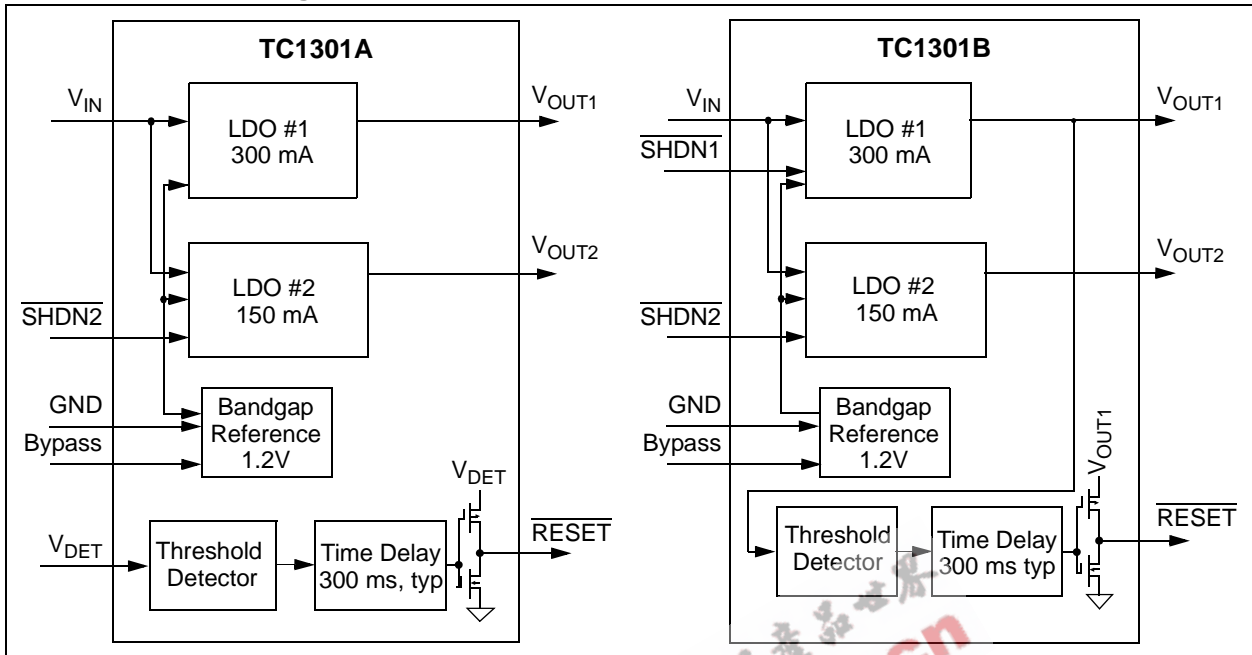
TC1301A

$V_{IN}$

LDO #1
300 mA

$V_{OUT1}$

LDO #2
150 mA

$V_{OUT2}$

$\overline{SHDN2}$

GND

Bypass

Bandgap
Reference
1.2V

$V_{DET}$

$V_{DET}$

Threshold
Detector

Time Delay
300 ms, typ

$\overline{RESET}$

TC1301B

$V_{IN}$

$\overline{SHDN1}$

LDO #1
300 mA

$V_{OUT1}$

LDO #2
150 mA

$V_{OUT2}$

$\overline{SHDN2}$

GND

Bypass

Bandgap
Reference
1.2V

$V_{OUT1}$

Threshold
Detector

Time Delay
300 ms typ

$\overline{RESET}$